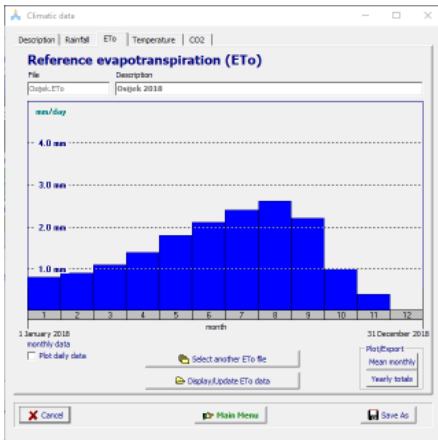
Climatic data

Description | Rainfall | ETo | Temperature | CO2

Reference evapotranspiration (ETo)

File
Osijek.ETo

Description
Osijek 2018

mm/day

4.0 mm

3.0 mm

2.0 mm

1.0 mm

1 2 3 4 5 6 7 8 9 10 11 12

month

1 January 2018

31 December 2018

monthly data

Plot daily data

Select another ETo file

Display/Update ETo data

Plot/Export

Mean monthly

Yearly totals

Cancel

Main Menu

Save As